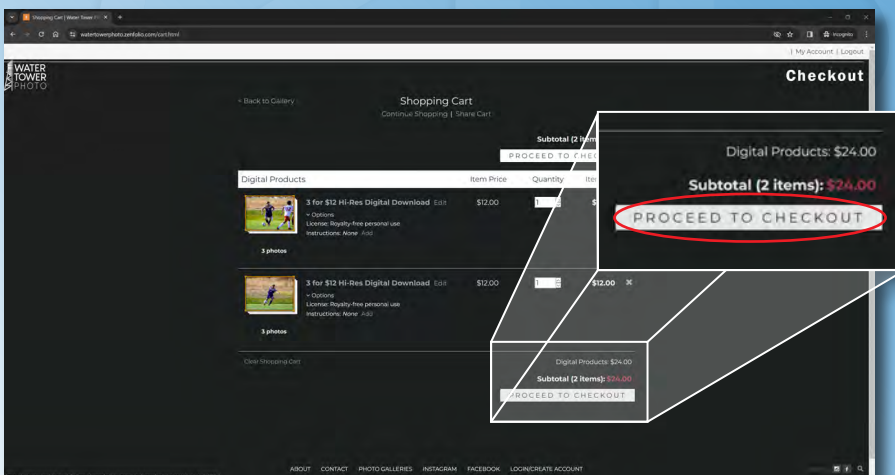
Shopping Cart | Water Tower Ph ×

watertowerphoto.zenfolio.com/cart.html

Incognito

| My Account | Logout

WATER TOWER PHOTO

Checkout

< Back to Gallery

Shopping Cart

Continue Shopping | Share Cart

Subtotal (2 items)

PROCEED TO CHEC

Digital Products: $24.00

Subtotal (2 items): $24.00

PROCEED TO CHECKOUT

| Digital Products | Item Price | Quantity | Ite |
|---|---|---|---|
| 3 for $12 Hi-Res Digital Download Edit<br>+ Options<br>License: Royalty-free personal use<br>Instructions: None Add<br>3 photos | $12.00 | 1 | $ |
| 3 for $12 Hi-Res Digital Download Edit<br>+ Options<br>License: Royalty-free personal use<br>Instructions: None Add<br>3 photos | $12.00 | 1 | $12.00 ✖ |

Clear Shopping Cart

Digital Products: $24.00

Subtotal (2 items): $24.00

PROCEED TO CHECKOUT

ABOUT CONTACT PHOTO GALLERIES INSTAGRAM FACEBOOK LOGIN/CREATE ACCOUNT